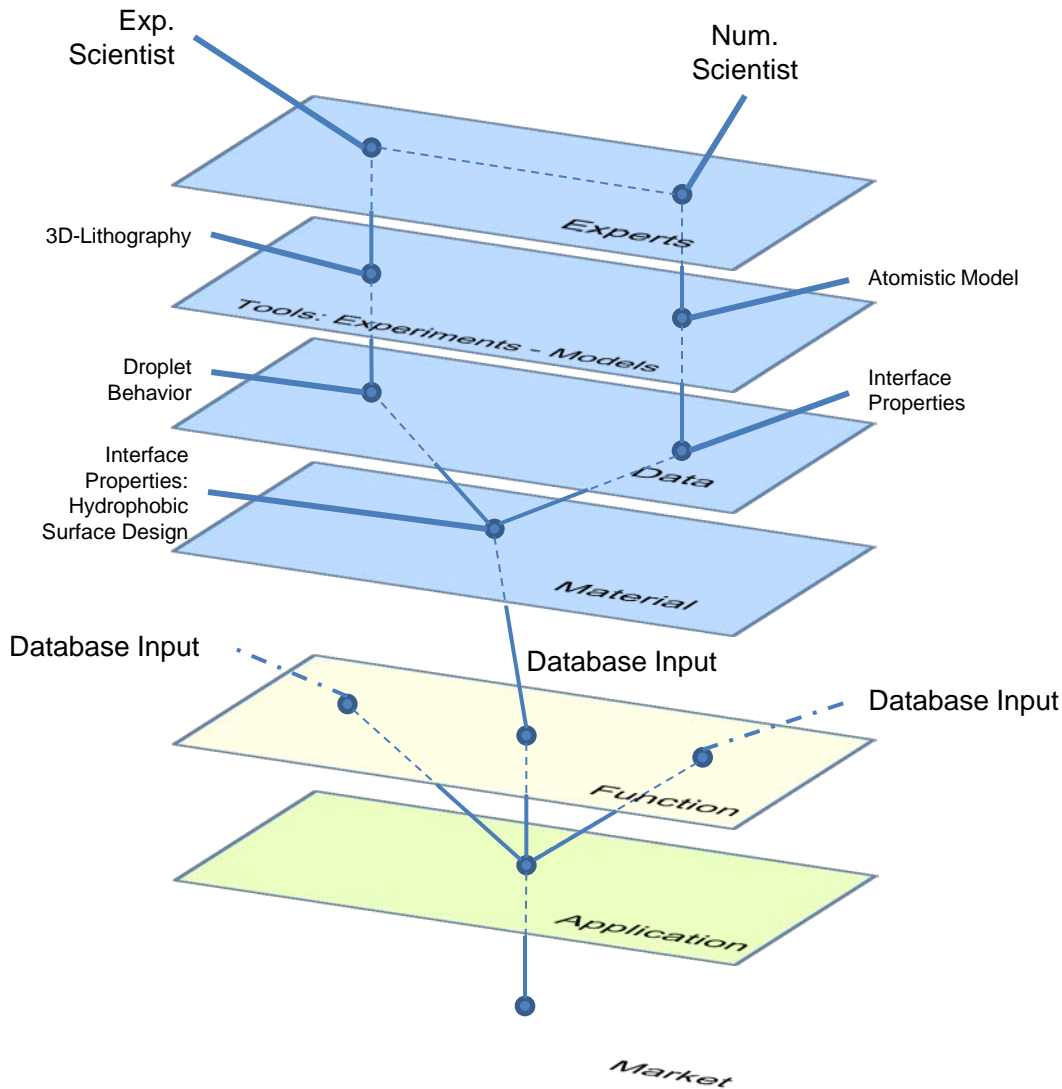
Exp. Scientist

Num. Scientist

Experts

3D-Lithography

Atomistic Model

Tools: Experiments - Models

Droplet Behavior

Interface Properties

Data

Interface Properties: Hydrophobic Surface Design

Material

Database Input

Database Input

Database Input

Function

Application

Market